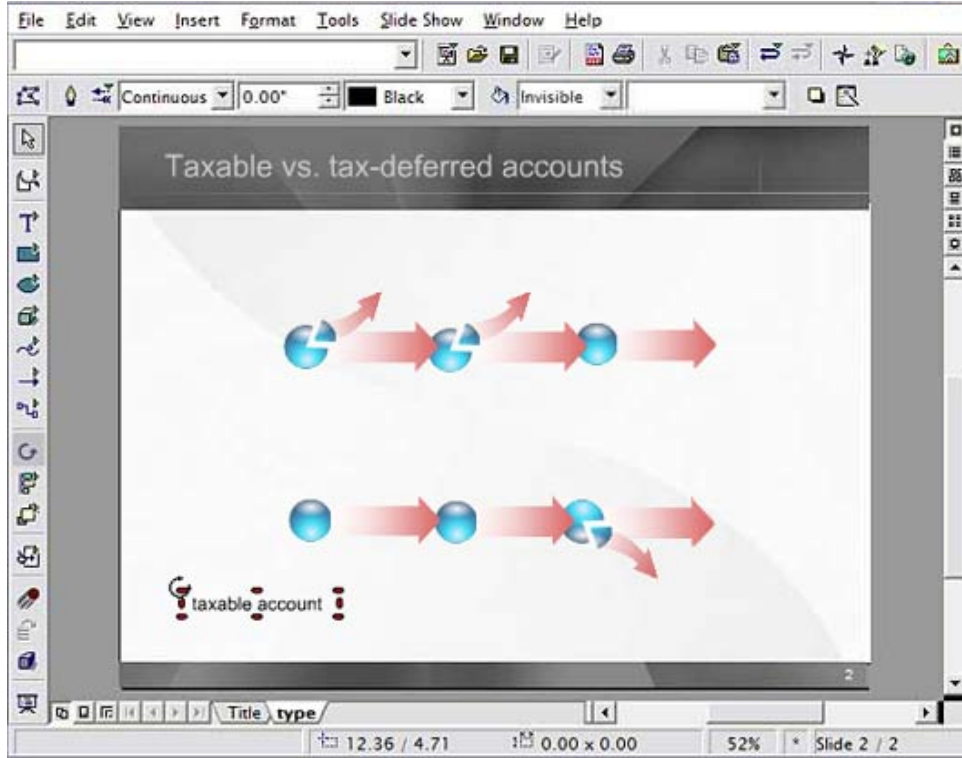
File Edit View Insert Format Tools Slide Show Window Help

Continuous 0.00" Black Invisible

Taxable vs. tax-deferred accounts

taxable account

2

Title type

12.36 / 4.71 0.00 x 0.00 52% * Slide 2 / 2